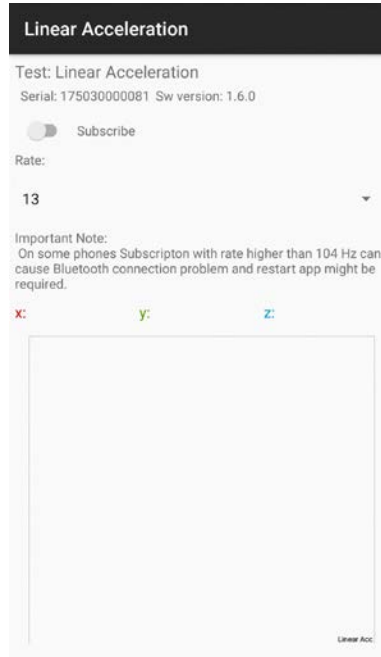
Linear Acceleration

Test: Linear Acceleration

Serial: 175030000081 Sw version: 1.6.0

Subscribe

Rate:

13

Important Note:
On some phones Subscripton with rate higher than 104 Hz can cause Bluetooth connection problem and restart app might be required.

x:

y:

z:

Linear Acc